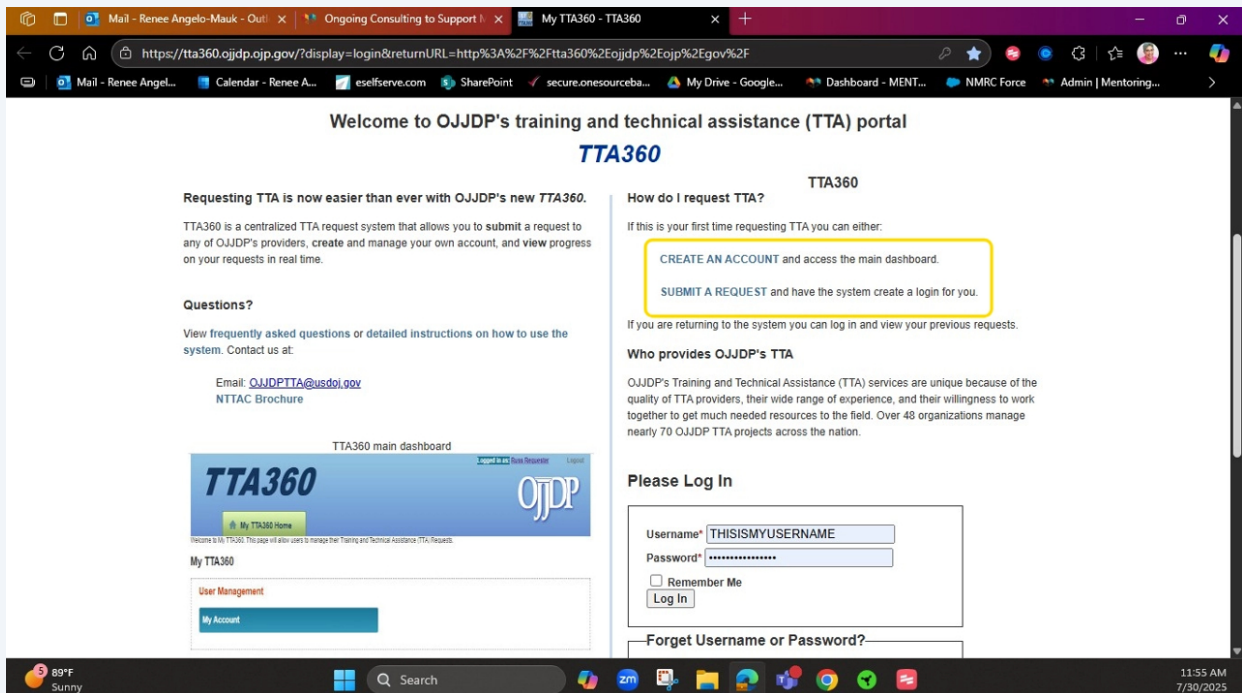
Mail - Renee Angelo-Mauk - Outl ×   Ongoing Consulting to Support N ×   My TTA360 - TTA360 ×   +

https://tta360.ojjdp.ojp.gov/?display=login&returnURL=http%3A%2F%2Ftta360%2Eojjdp%2Eojp%2Egov%2F

Mail - Renee Angel...   Calendar - Renee A...   eselfserve.com   SharePoint   secure.onesourceba...   My Drive - Google...   Dashboard - MENT...   NMRC Force   Admin | Mentoring...

Welcome to OJJDP's training and technical assistance (TTA) portal

TTA360

Requesting TTA is now easier than ever with OJJDP's new TTA360.

TTA360 is a centralized TTA request system that allows you to submit a request to any of OJJDP's providers, create and manage your own account, and view progress on your requests in real time.

Questions?

View frequently asked questions or detailed instructions on how to use the system. Contact us at:

Email: OJJDPTTA@usdoj.gov
NTTAC Brochure

TTA360 main dashboard

TTA360

Logged in as Russ Requester   Logout

OJJDP

My TTA360 Home

Welcome to My TTA360. This page will allow users to manage their Training and Technical Assistance (TTA) Requests.

My TTA360

User Management

My Account

TTA360

How do I request TTA?

If this is your first time requesting TTA you can either:

CREATE AN ACCOUNT and access the main dashboard.

SUBMIT A REQUEST and have the system create a login for you.

If you are returning to the system you can log in and view your previous requests.

Who provides OJJDP's TTA

OJJDP's Training and Technical Assistance (TTA) services are unique because of the quality of TTA providers, their wide range of experience, and their willingness to work together to get much needed resources to the field. Over 48 organizations manage nearly 70 OJJDP TTA projects across the nation.

Please Log In

Username* THISISMYUSERNAME
Password* ••••••••••••••••
Remember Me
Log In

Forget Username or Password?

89°F
Sunny

Search

11:55 AM
7/30/2025